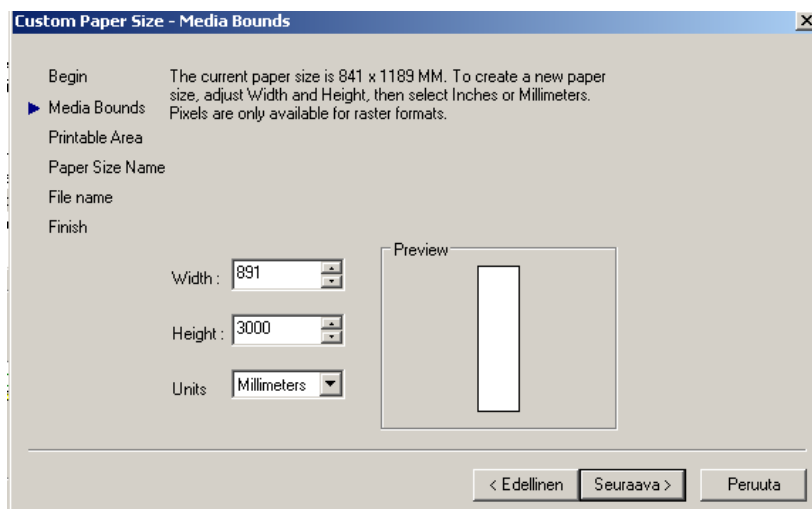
Custom Paper Size - Media Bounds

Begin
Media Bounds
Printable Area
Paper Size Name
File name
Finish

The current paper size is 841 x 1189 MM. To create a new paper size, adjust Width and Height, then select Inches or Millimeters. Pixels are only available for raster formats.

Width : 891
Height : 3000
Units Millimeters

Preview

< Edellinen
Seuraava >
Peruuta